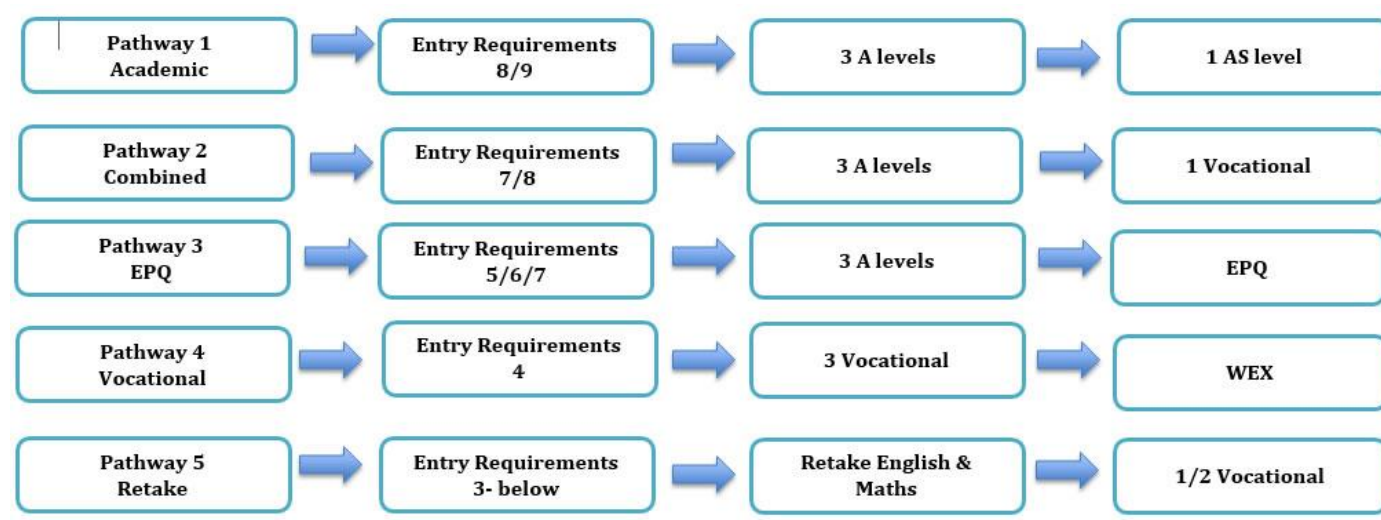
Pathway 1
Academic

Entry Requirements
8/9

3 A levels

1 AS level

Pathway 2
Combined

Entry Requirements
7/8

3 A levels

1 Vocational

Pathway 3
EPQ

Entry Requirements
5/6/7

3 A levels

EPQ

Pathway 4
Vocational

Entry Requirements
4

3 Vocational

WEX

Pathway 5
Retake

Entry Requirements
3- below

Retake English & Maths

1/2 Vocational